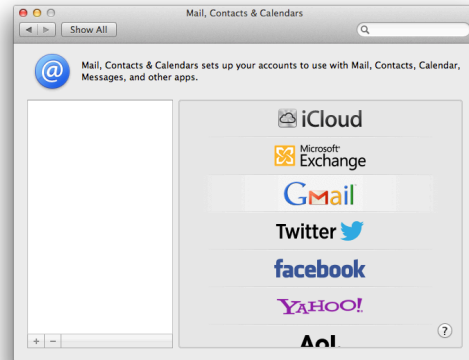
Mail, Contacts & Calendars

Show All

Mail, Contacts & Calendars sets up your accounts to use with Mail, Contacts, Calendar, Messages, and other apps.

iCloud

Microsoft Exchange

GMail

Twitter

facebook

YAHOO!

Aol.

+ −

?